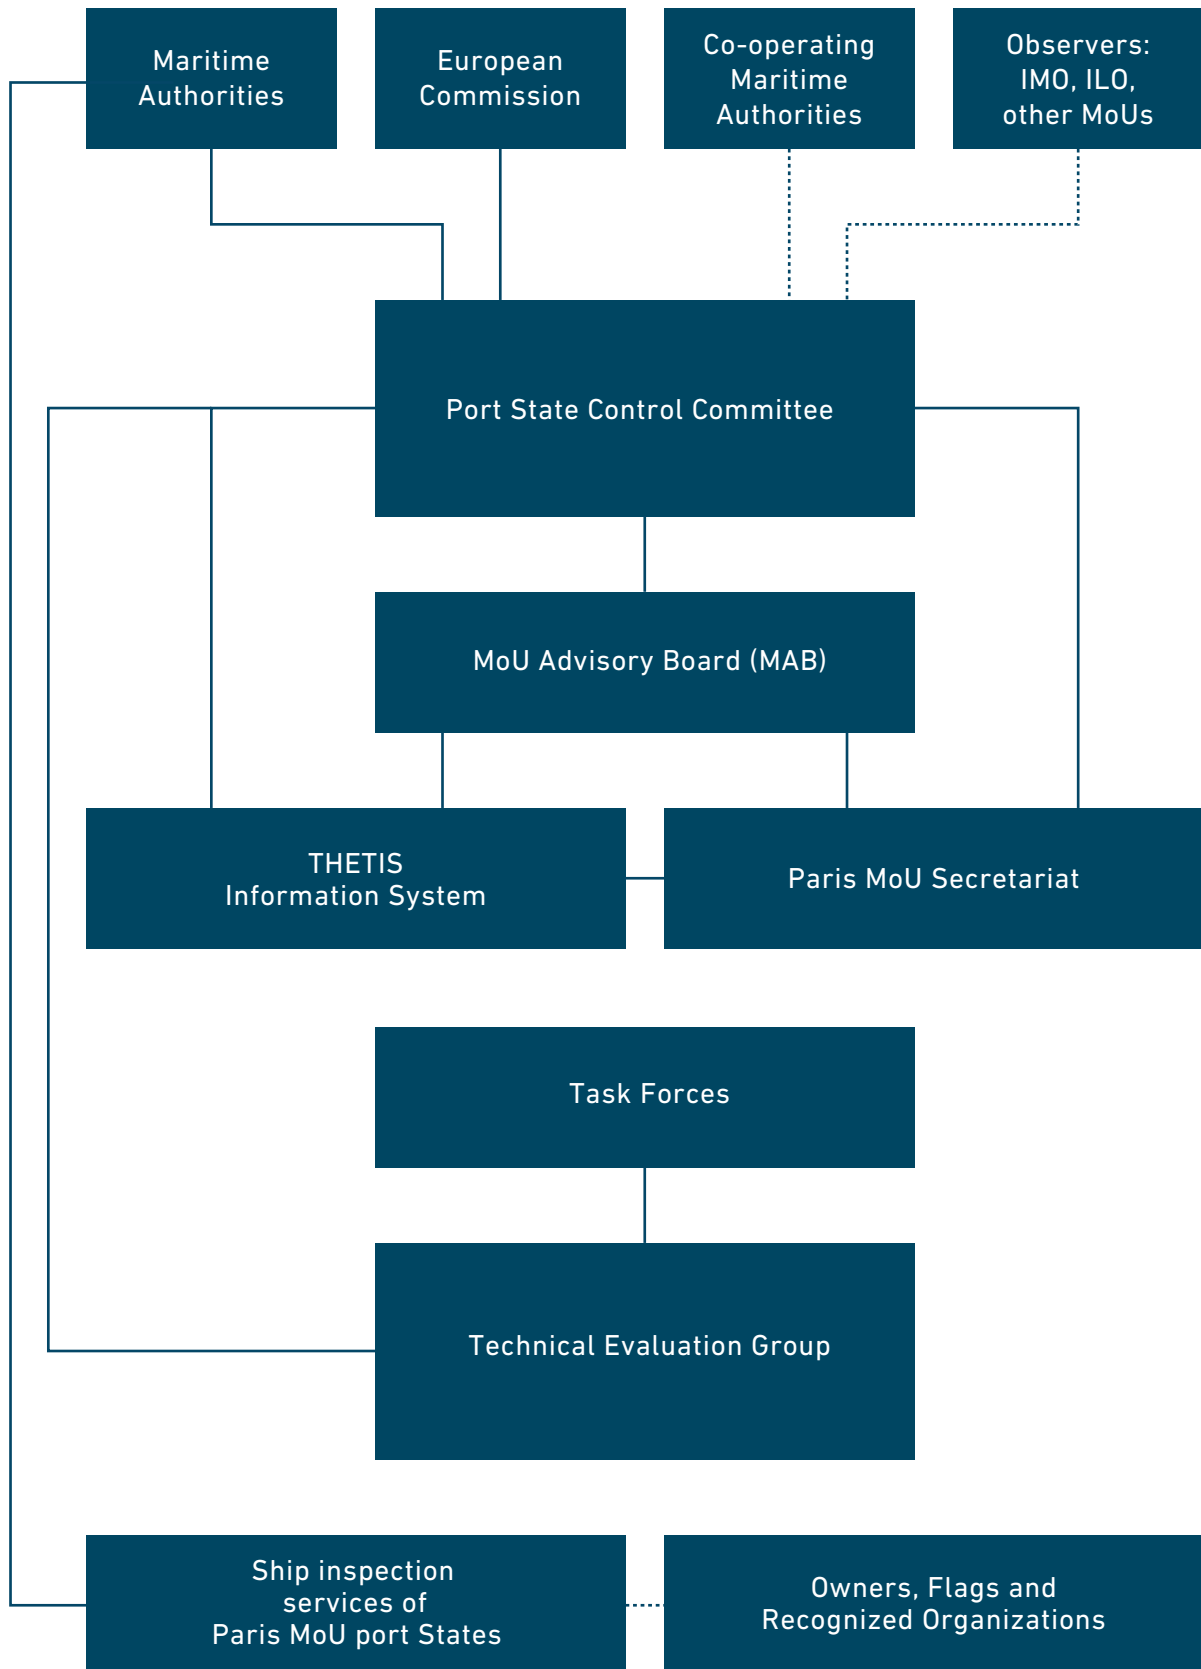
Maritime Authorities

European Commission

Co-operating Maritime Authorities

Observers: IMO, ILO, other MoUs

Port State Control Committee

MoU Advisory Board (MAB)

THETIS Information System

Paris MoU Secretariat

Task Forces

Technical Evaluation Group

Ship inspection services of Paris MoU port States

Owners, Flags and Recognized Organizations